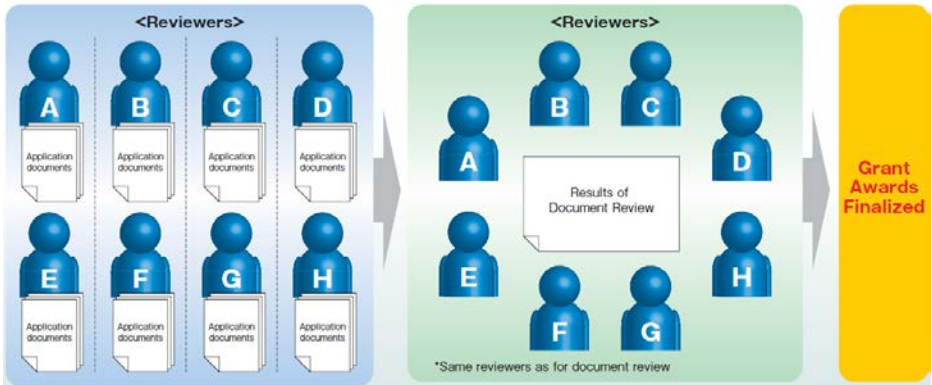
<Reviewers>

A
Application documents

B
Application documents

C
Application documents

D
Application documents

E
Application documents

F
Application documents

G
Application documents

H
Application documents

<Reviewers>

B C

A

D

Results of Document Review

E

H

F G

*Same reviewers as for document review

Grant Awards Finalized